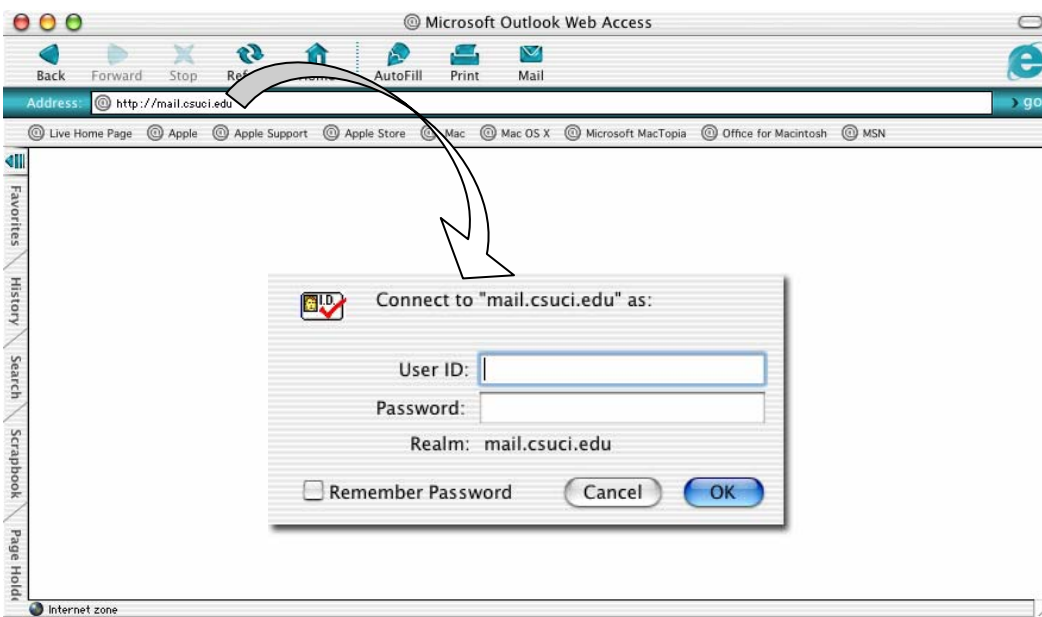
Microsoft Outlook Web Access

Back Forward Stop Ref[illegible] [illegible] AutoFill Print Mail

Address: http://mail.csuci.edu go

Live Home Page Apple Apple Support Apple Store Mac Mac OS X Microsoft MacTopia Office for Macintosh MSN

Favorites History Search Scrapbook Page Hold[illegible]

I.D.

Connect to "mail.csuci.edu" as:

User ID:
Password:
Realm: mail.csuci.edu

Remember Password Cancel OK

Internet zone